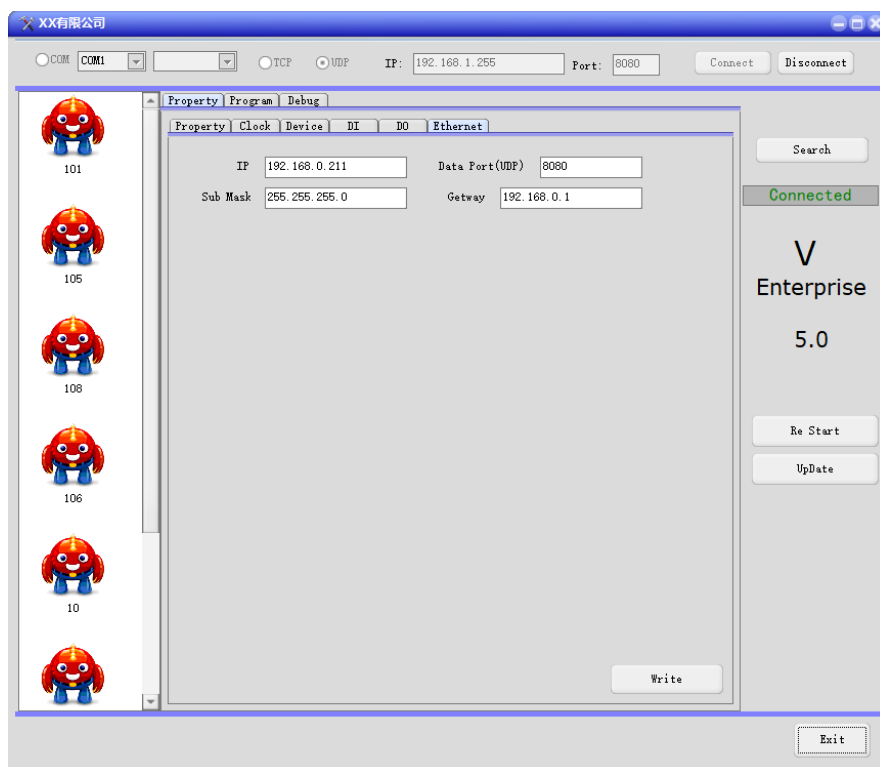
XX有限公司

COM COM1 TCP UDP IP: 192.168.1.255 Port: 8080 Connect Disconnect

101

105

108

106

10

Property Program Debug

Property Clock Device DI DO Ethernet

IP 192.168.0.211 Data Port(UDP) 8080

Sub Mask 255.255.255.0 Getway 192.168.0.1

Write

Search

Connected

V

Enterprise

5.0

Re Start

UpDate

Exit